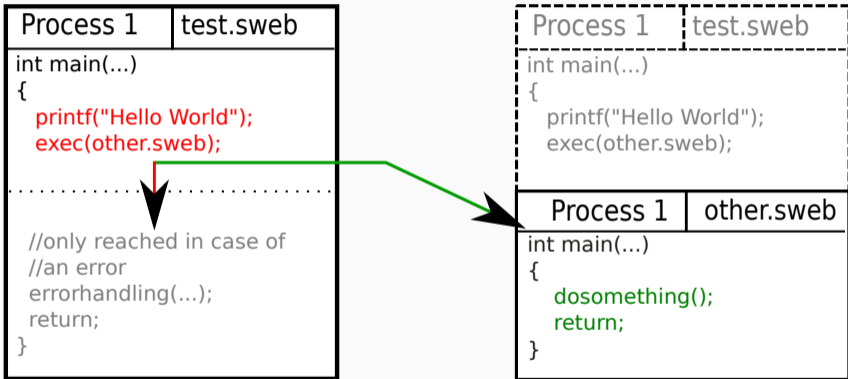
Process 1 | test.sweb

int main(...)
{
printf("Hello World");
exec(other.sweb);

//only reached in case of
//an error
errorhandling(...);
return;
}

Process 1 | test.sweb

int main(...)
{
printf("Hello World");
exec(other.sweb);

Process 1 | other.sweb

int main(...)
{
dosomething();
return;
}